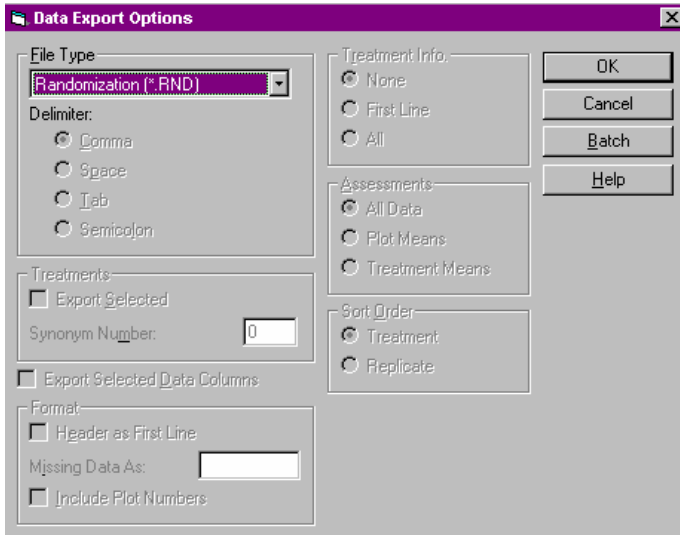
Data Export Options

File Type
Randomization (*.RND)
Delimiter:
Comma
Space
Tab
Semicolon

Treatments
Export Selected
Synonym Number: 0

Export Selected Data Columns

Format
Header as First Line
Missing Data As:
Include Plot Numbers

Treatment Info.
None
First Line
All

Assessments
All Data
Plot Means
Treatment Means

Sort Order
Treatment
Replicate

OK
Cancel
Batch
Help